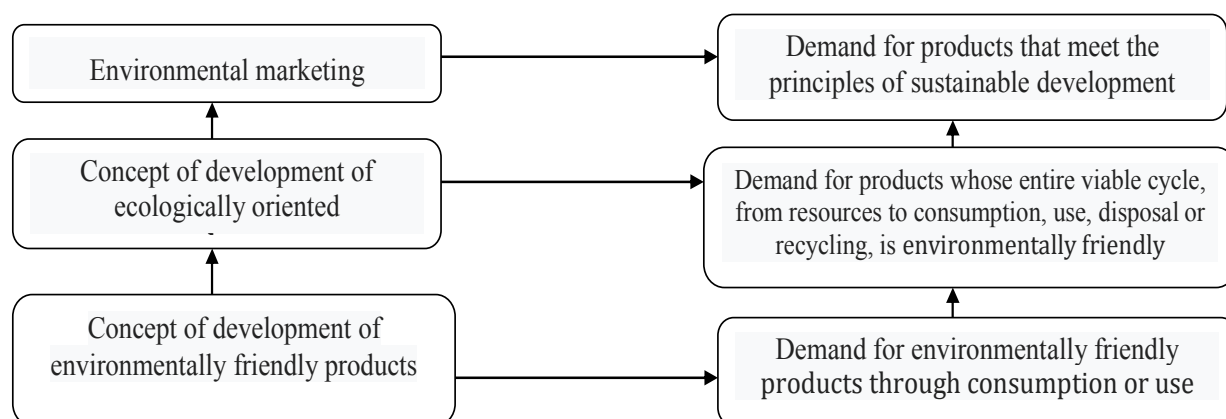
Environmental marketing

Demand for products that meet the principles of sustainable development

Concept of development of ecologically oriented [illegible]

Demand for products whose entire viable cycle, from resources to consumption, use, disposal or recycling, is environmentally friendly

Concept of development of environmentally friendly products

Demand for environmentally friendly products through consumption or use